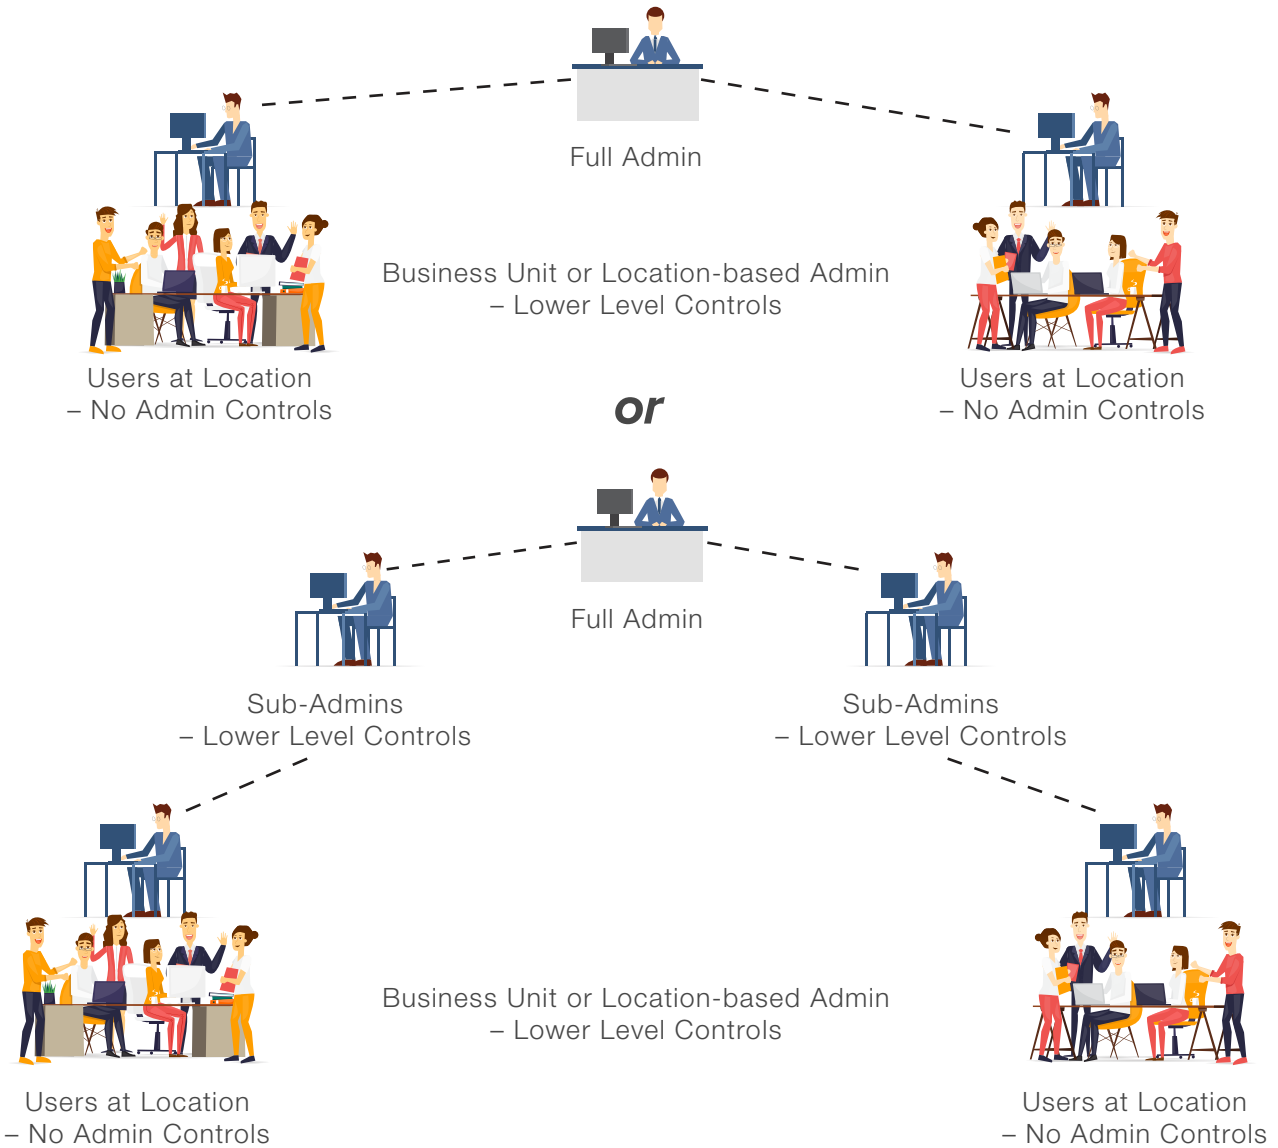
Full Admin

Business Unit or Location-based Admin
– Lower Level Controls

Users at Location
– No Admin Controls

Users at Location
– No Admin Controls

or

Full Admin

Sub-Admins
– Lower Level Controls

Sub-Admins
– Lower Level Controls

Business Unit or Location-based Admin
– Lower Level Controls

Users at Location
– No Admin Controls

Users at Location
– No Admin Controls